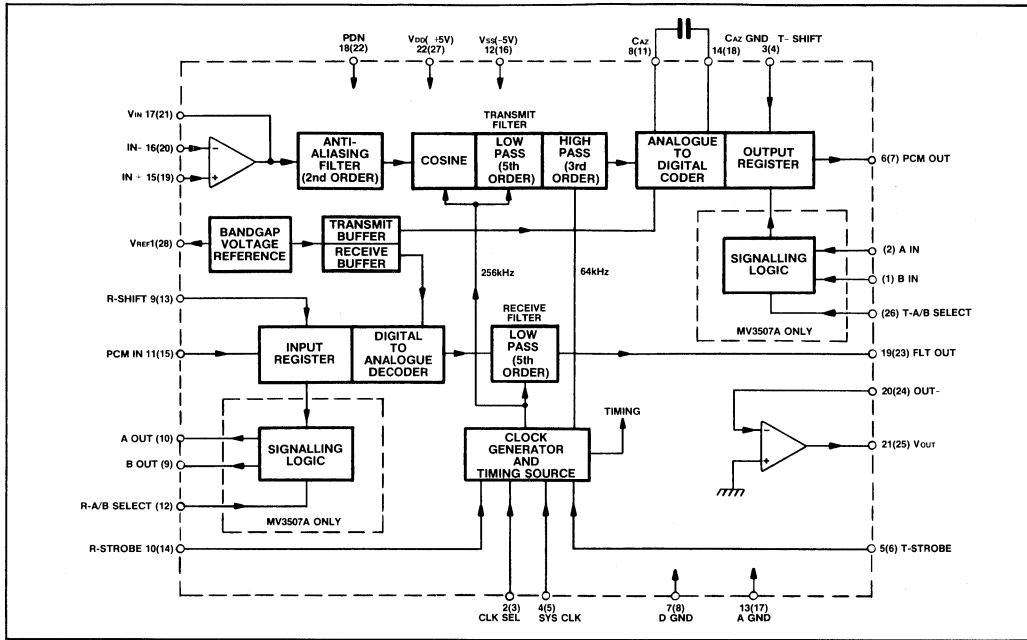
PDN 18(22)
$V_{DD}$( +5V) 22(27)
$V_{SS}$(-5V) 12(16)
$C_{AZ}$ 8(11)
$C_{AZ}$ GND 14(18)
T- SHIFT 3(4)

$V_{IN}$ 17(21)
IN- 16(20)
IN + 15(19)

ANTI-ALIASING FILTER (2nd ORDER)

TRANSMIT FILTER
COSINE
LOW PASS (5th ORDER)
HIGH PASS (3rd ORDER)

ANALOGUE TO DIGITAL CODER
OUTPUT REGISTER
6(7) PCM OUT

$V_{REF}$1(28)
BANDGAP VOLTAGE REFERENCE
TRANSMIT BUFFER
RECEIVE BUFFER

256kHz
64kHz

SIGNALLING LOGIC
(2) A IN
(1) B IN
(26) T-A/B SELECT
MV3507A ONLY

R-SHIFT 9(13)
PCM IN 11(15)
INPUT REGISTER
DIGITAL TO ANALOGUE DECODER
RECEIVE FILTER
LOW PASS (5th ORDER)
19(23) FLT OUT

A OUT (10)
B OUT (9)
SIGNALLING LOGIC
R-A/B SELECT (12)
MV3507A ONLY

TIMING
CLOCK GENERATOR AND TIMING SOURCE

20(24) OUT-
21(25) $V_{OUT}$

R-STROBE 10(14)
5(6) T-STROBE

2(3) CLK SEL
4(5) SYS CLK
7(8) D GND
13(17) A GND